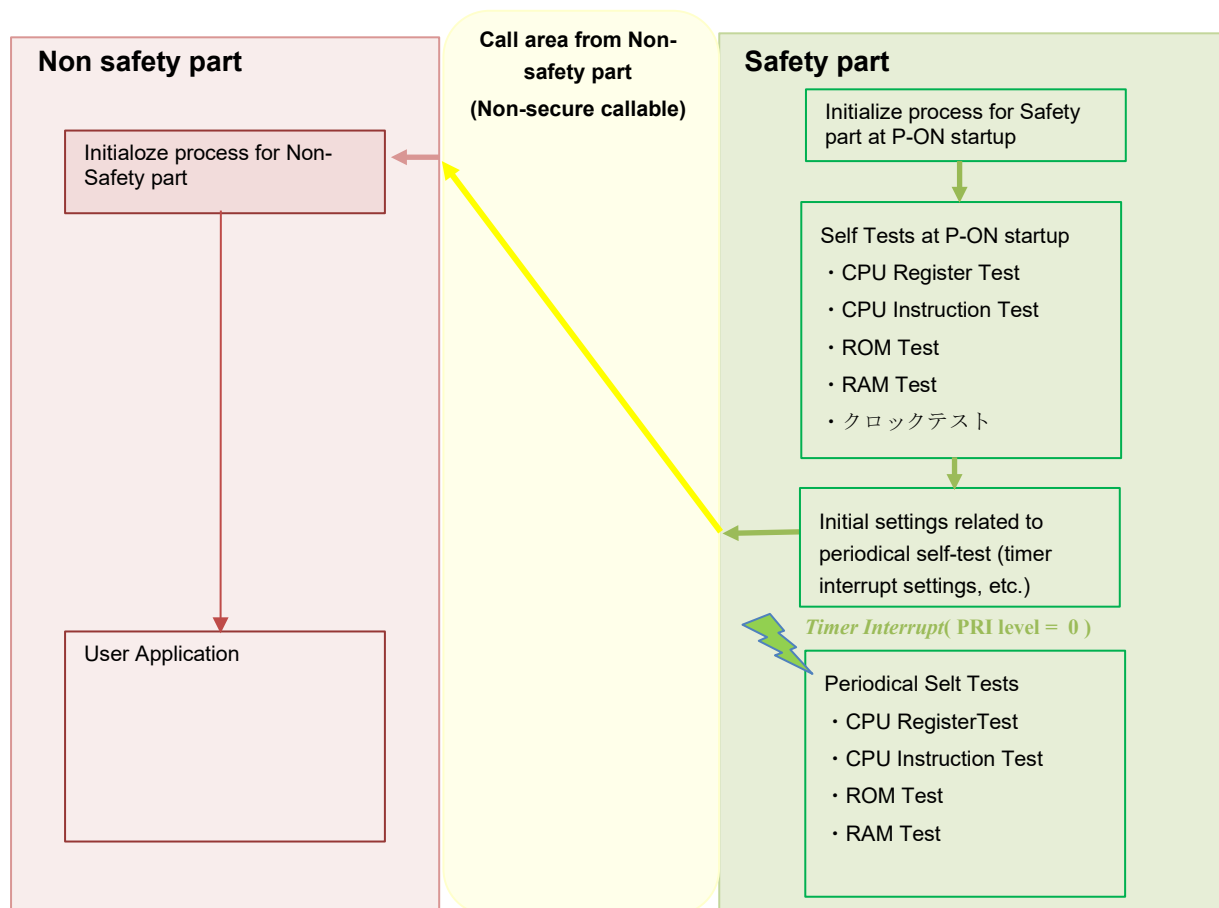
Non safety part

Initialoze process for Non-Safety part

User Application

Call area from Non-safety part
(Non-secure callable)

Safety part

Initialize process for Safety part at P-ON startup

Self Tests at P-ON startup
・CPU Register Test
・CPU Instruction Test
・ROM Test
・RAM Test
・クロックテスト

Initial settings related to periodical self-test (timer interrupt settings, etc.)

Timer Interrupt( PRI level = 0 )

Periodical Selt Tests
・CPU RegisterTest
・CPU Instruction Test
・ROM Test
・RAM Test